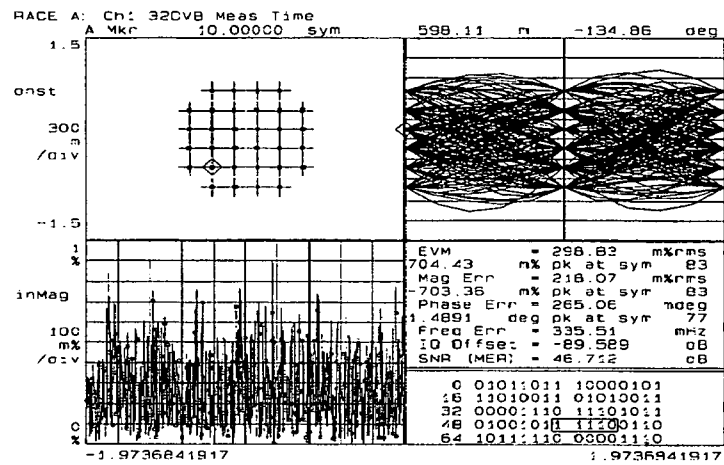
RACE A: Ch: 32CVB Meas Time
A Mkr 10.00000 sym 598.11 m -134.86 deg

1.5
onst
300
m
/div
-1.5

1
%
inMag
100
m%
/div
0
%

-1.9736841917 1.9736841917

EVM = 298.83 m%rms
704.43 m% pk at sym 83
Mag Err = 218.07 m%rms
-703.36 m% pk at sym 83
Phase Err = 265.06 mdeg
1.4891 deg pk at sym 77
Freq Err = 335.51 mHz
IQ Offset = -89.589 dB
SNR (MER) = 46.712 dB

0 01011011 10000101
16 11010011 01010011
32 00001110 11101011
48 01001011 11100110
64 10111110 00001110